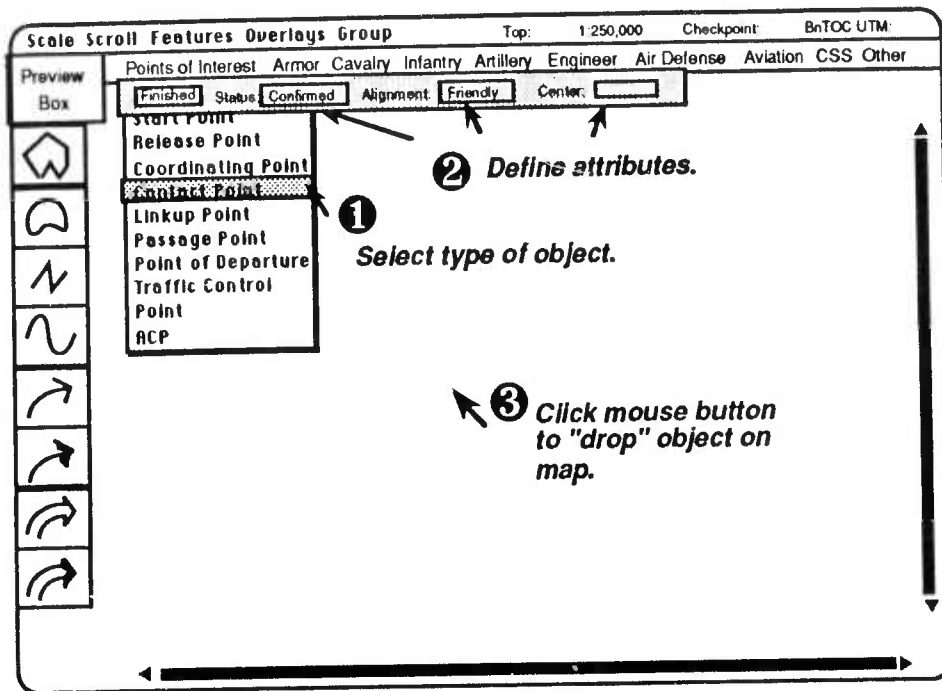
Scale Scroll Features Overlays Group Top: 1:250,000 Checkpoint: BnTOC UTM:

Preview Box

Points of Interest Armor Cavalry Infantry Artillery Engineer Air Defense Aviation CSS Other

Finished Status: Confirmed Alignment: Friendly Center:

Start Point
Release Point
Coordinating Point
Contact Point
Linkup Point
Passage Point
Point of Departure
Traffic Control Point
ACP

❷ Define attributes.

❶ Select type of object.

❸ Click mouse button to "drop" object on map.